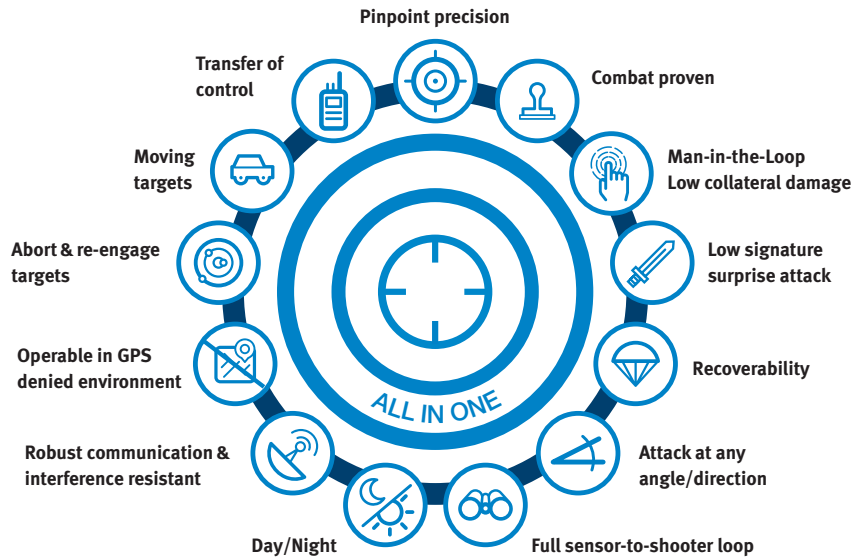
Pinpoint precision

Combat proven

Man-in-the-Loop
Low collateral damage

Low signature
surprise attack

Recoverability

Attack at any
angle/direction

Full sensor-to-shooter loop

Day/Night

Robust communication &
interference resistant

Operable in GPS
denied environment

Abort & re-engage
targets

Moving
targets

Transfer of
control

ALL IN ONE